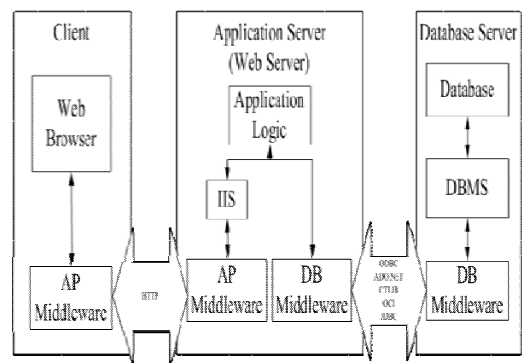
Client

Web Browser

AP Middleware

HTTP

Application Server (Web Server)

Application Logic

IIS

AP Middleware

DB Middleware

ODBC
ADO.NET
CTLIB
OCI
JDBC

Database Server

Database

DBMS

DB Middleware